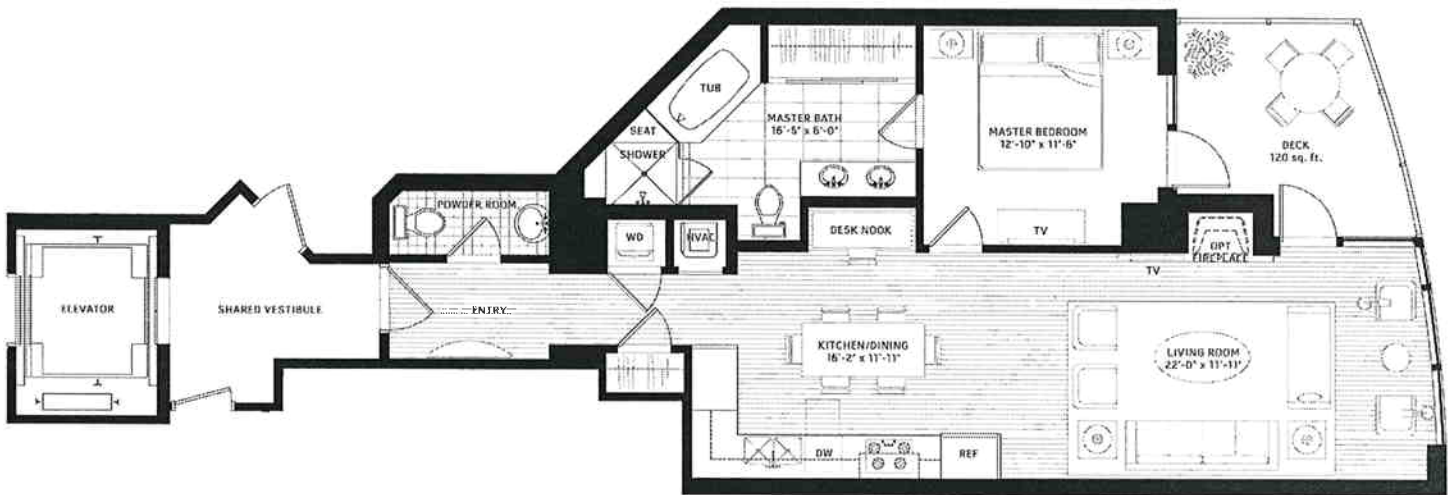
TUB

SEAT

SHOWER

MASTER BATH
16'-5" x 6'-0"

MASTER BEDROOM
12'-10" x 11'-6"

DECK
120 sq. ft.

POWDER ROOM

WD

HVAC

DESK NOOK

TV

OPT FIREPLACE

TV

ELEVATOR

SHARED VESTIBULE

ENTRY

KITCHEN/DINING
16'-2" x 11'-11"

LIVING ROOM
22'-0" x 11'-11"

DW

REF